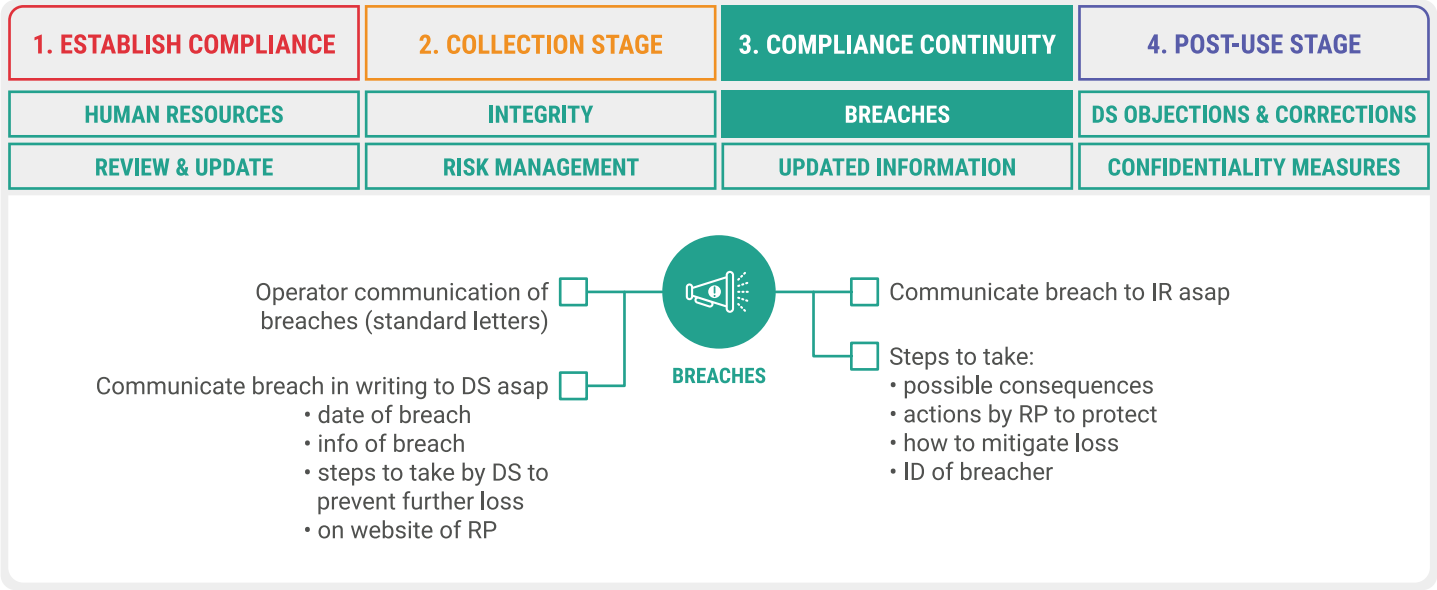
1. ESTABLISH COMPLIANCE

HUMAN RESOURCES

REVIEW & UPDATE

2. COLLECTION STAGE

INTEGRITY

RISK MANAGEMENT

3. COMPLIANCE CONTINUITY

BREACHES

UPDATED INFORMATION

4. POST-USE STAGE

DS OBJECTIONS & CORRECTIONS

CONFIDENTIALITY MEASURES

Operator communication of breaches (standard letters)

Communicate breach in writing to DS asap
• date of breach
• info of breach
• steps to take by DS to prevent further loss
• on website of RP

BREACHES

Communicate breach to IR asap

Steps to take:
• possible consequences
• actions by RP to protect
• how to mitigate loss
• ID of breacher